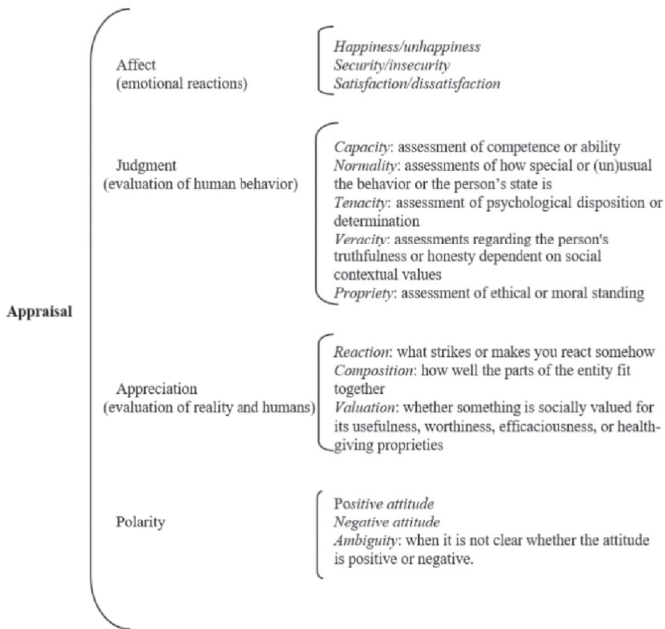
Appraisal

Affect
(emotional reactions)

Happiness/unhappiness
Security/insecurity
Satisfaction/dissatisfaction

Judgment
(evaluation of human behavior)

Capacity: assessment of competence or ability
Normality: assessments of how special or (un)usual the behavior or the person's state is
Tenacity: assessment of psychological disposition or determination
Veracity: assessments regarding the person's truthfulness or honesty dependent on social contextual values
Propriety: assessment of ethical or moral standing

Appreciation
(evaluation of reality and humans)

Reaction: what strikes or makes you react somehow
Composition: how well the parts of the entity fit together
Valuation: whether something is socially valued for its usefulness, worthiness, efficaciousness, or health-giving proprieties

Polarity

Positive attitude
Negative attitude
Ambiguity: when it is not clear whether the attitude is positive or negative.